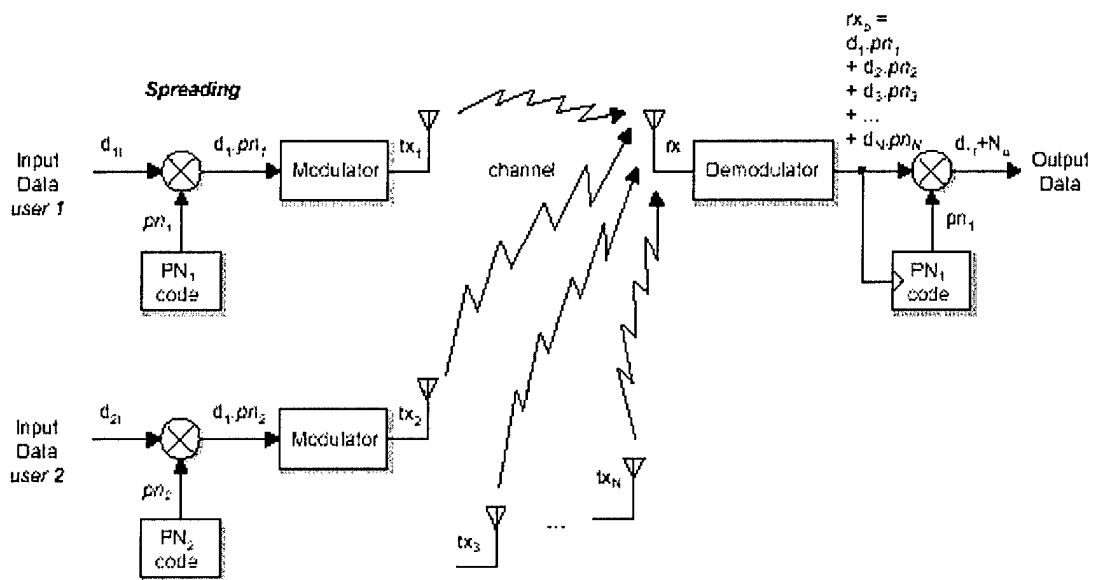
Spreading

Input Data user 1

$d_{1t}$

$d_1.pn_1$

Modulator

$tx_1$

$pn_1$

$PN_1$ code

channel

rx

Demodulator

$rx_b =$
$d_1.pn_1$
$+ d_2.pn_2$
$+ d_3.pn_3$
$+ \dots$
$+ d_N.pn_N$

$d_{1t}+N_o$

Output Data

$pn_1$

$PN_1$ code

Input Data user 2

$d_{2t}$

$d_1.pn_2$

Modulator

$tx_2$

$pn_2$

$PN_2$ code

$tx_3$

...

$tx_N$